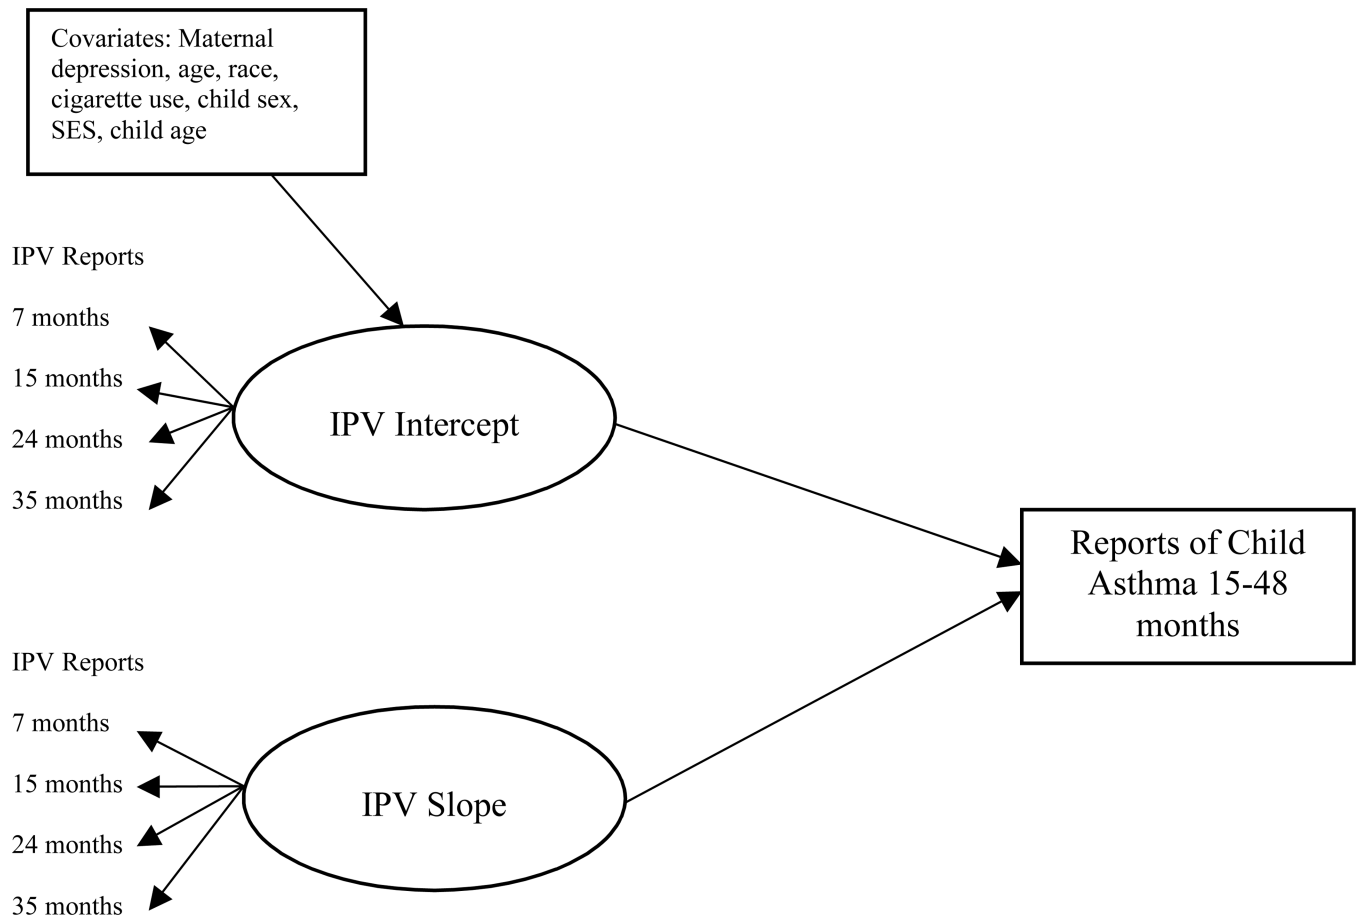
Covariates: Maternal depression, age, race, cigarette use, child sex, SES, child age

IPV Reports

7 months

15 months

24 months

35 months

IPV Intercept

Reports of Child Asthma 15-48 months

IPV Reports

7 months

15 months

24 months

35 months

IPV Slope